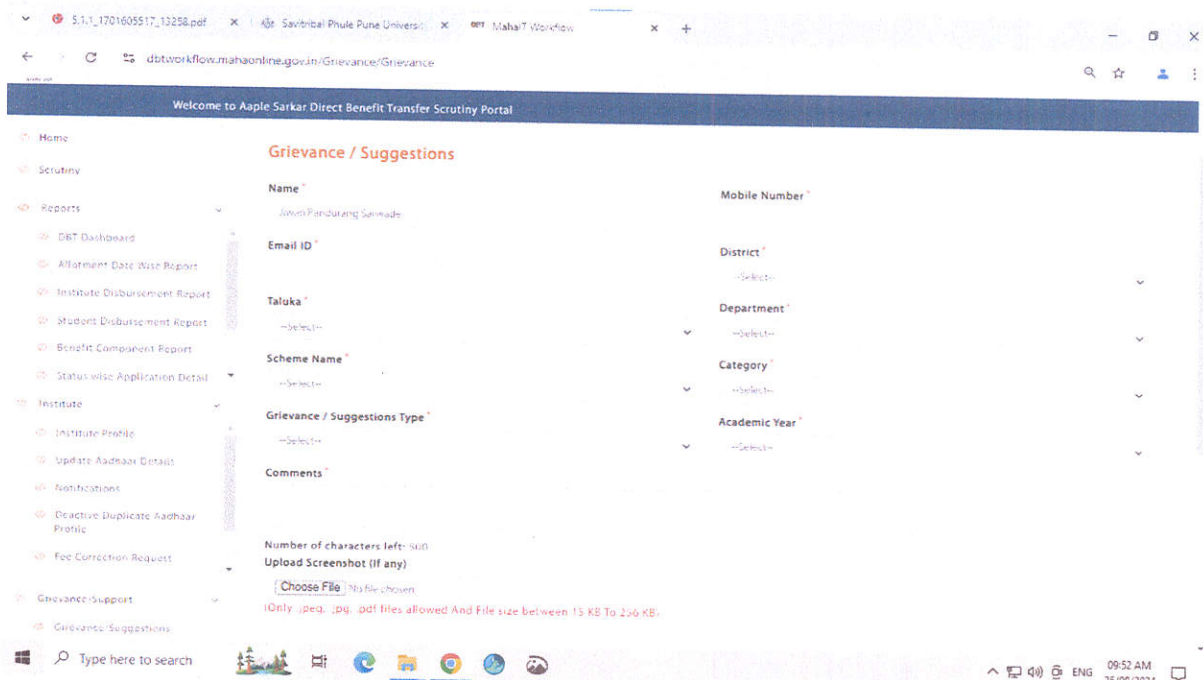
5.1.1_1701605517_13258.pdf × Savitribai Phule Pune Universi × Mahait Workflow × +

dbtworkflow.mahaonline.gov.in/Grievance/Grievance

Welcome to Aaple Sarkar Direct Benefit Transfer Scrutiny Portal

Home
Scrutiny
Reports
DBT Dashboard
Allotment Date Wise Report
Institute Disbursement Report
Student Disbursement Report
Benefit Component Report
Status wise Application Detail
Institute
Institute Profile
Update Aadhaar Details
Notifications
Deactive Duplicate Aadhaar Profile
Fee Correction Request
Grievance-Support
Grievance/Suggestions

Grievance / Suggestions

Name *
Jiwan Pandurang Sannade

Mobile Number *

Email ID *

District *
--Select--

Taluka *
--Select--

Department *
--Select--

Scheme Name *
--Select--

Category *
--Select--

Grievance / Suggestions Type *
--Select--

Academic Year *
--Select--

Comments *

Number of characters left: 500
Upload Screenshot (If any)
Choose File No file chosen
(Only .jpeg, .jpg, .pdf files allowed And File size between 15 KB To 256 KB)

Type here to search

ENG 09:52 AM